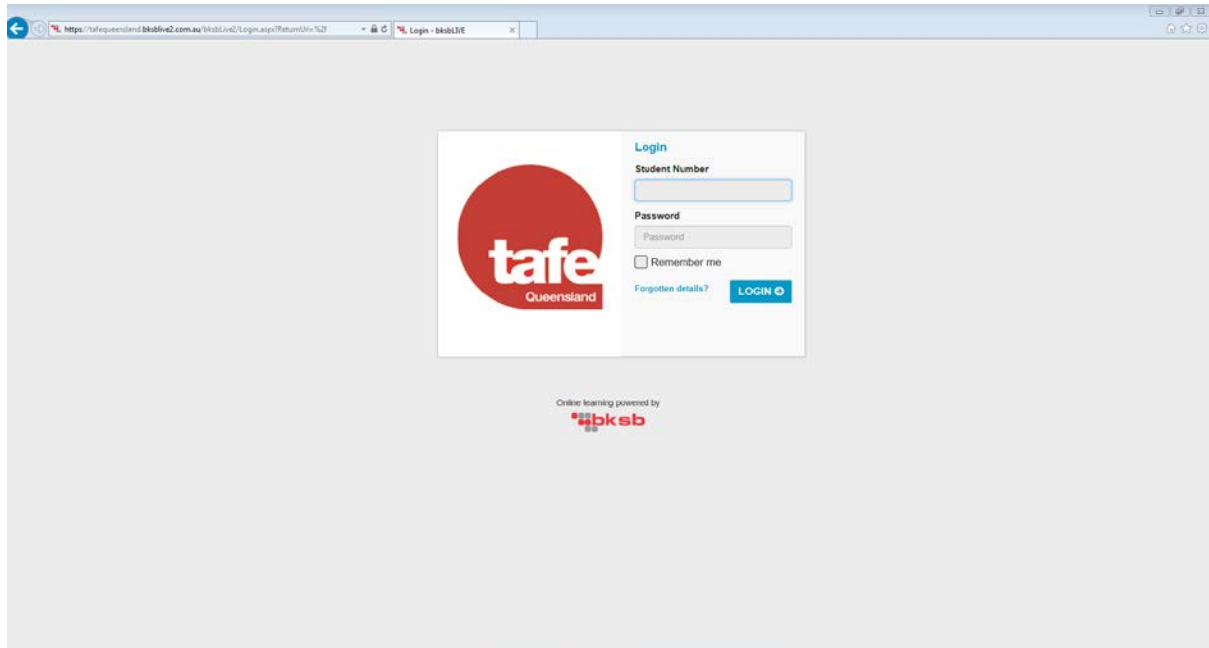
https://tafequeensland.bksblive2.com.au/bksbLive2/Login.aspx?ReturnUrl=%2f

Login - bksbLIVE

tafe
Queensland

Login
Student Number

Password
Password
Remember me
Forgotten details?
LOGIN

Online learning powered by
bksb